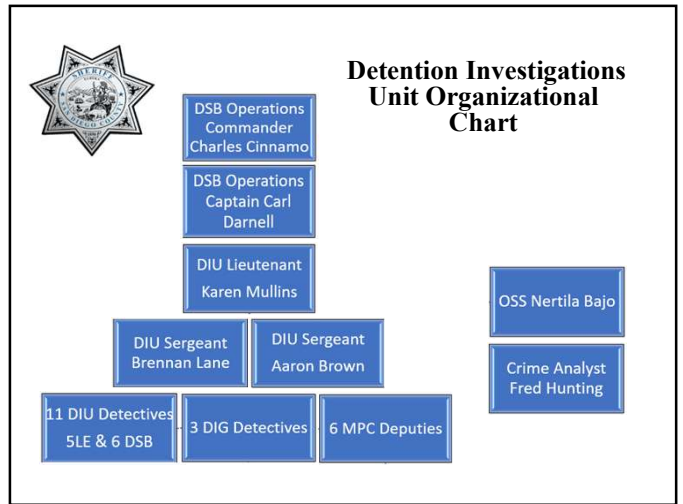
SHERIFF
SAN DIEGO COUNTY

Detention Investigations Unit Organizational Chart

DSB Operations Commander Charles Cinnamo

DSB Operations Captain Carl Darnell

DIU Lieutenant Karen Mullins

DIU Sergeant Brennan Lane

DIU Sergeant Aaron Brown

11 DIU Detectives 5LE & 6 DSB

3 DIG Detectives

6 MPC Deputies

OSS Nertila Bajo

Crime Analyst Fred Hunting